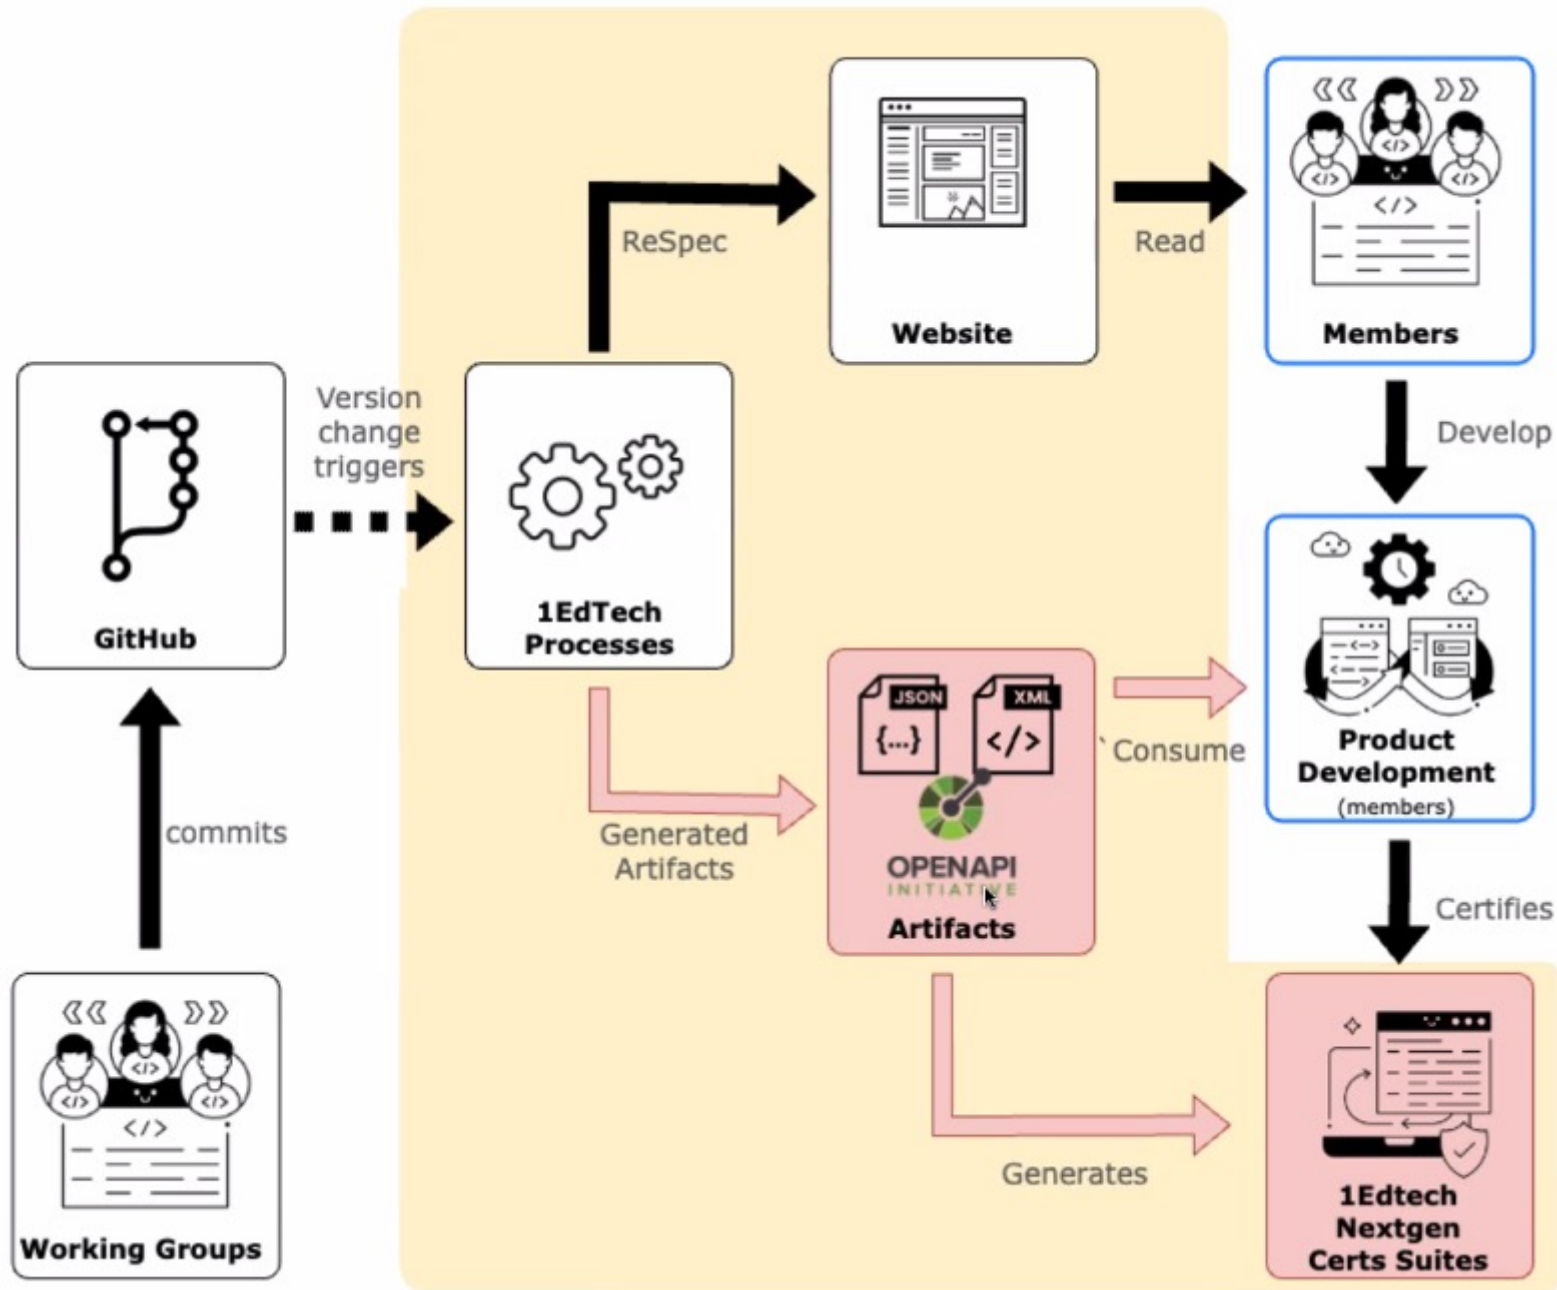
ReSpec

Website

Read

Members

GitHub

Version change triggers

1EdTech Processes

Develop

Product Development (members)

JSON
{...}

XML
</>

OPENAPI INITIATIVE

Artifacts

`Consume

commits

Generated Artifacts

Certifies

Generates

1Edtech Nextgen Certs Suites

Working Groups